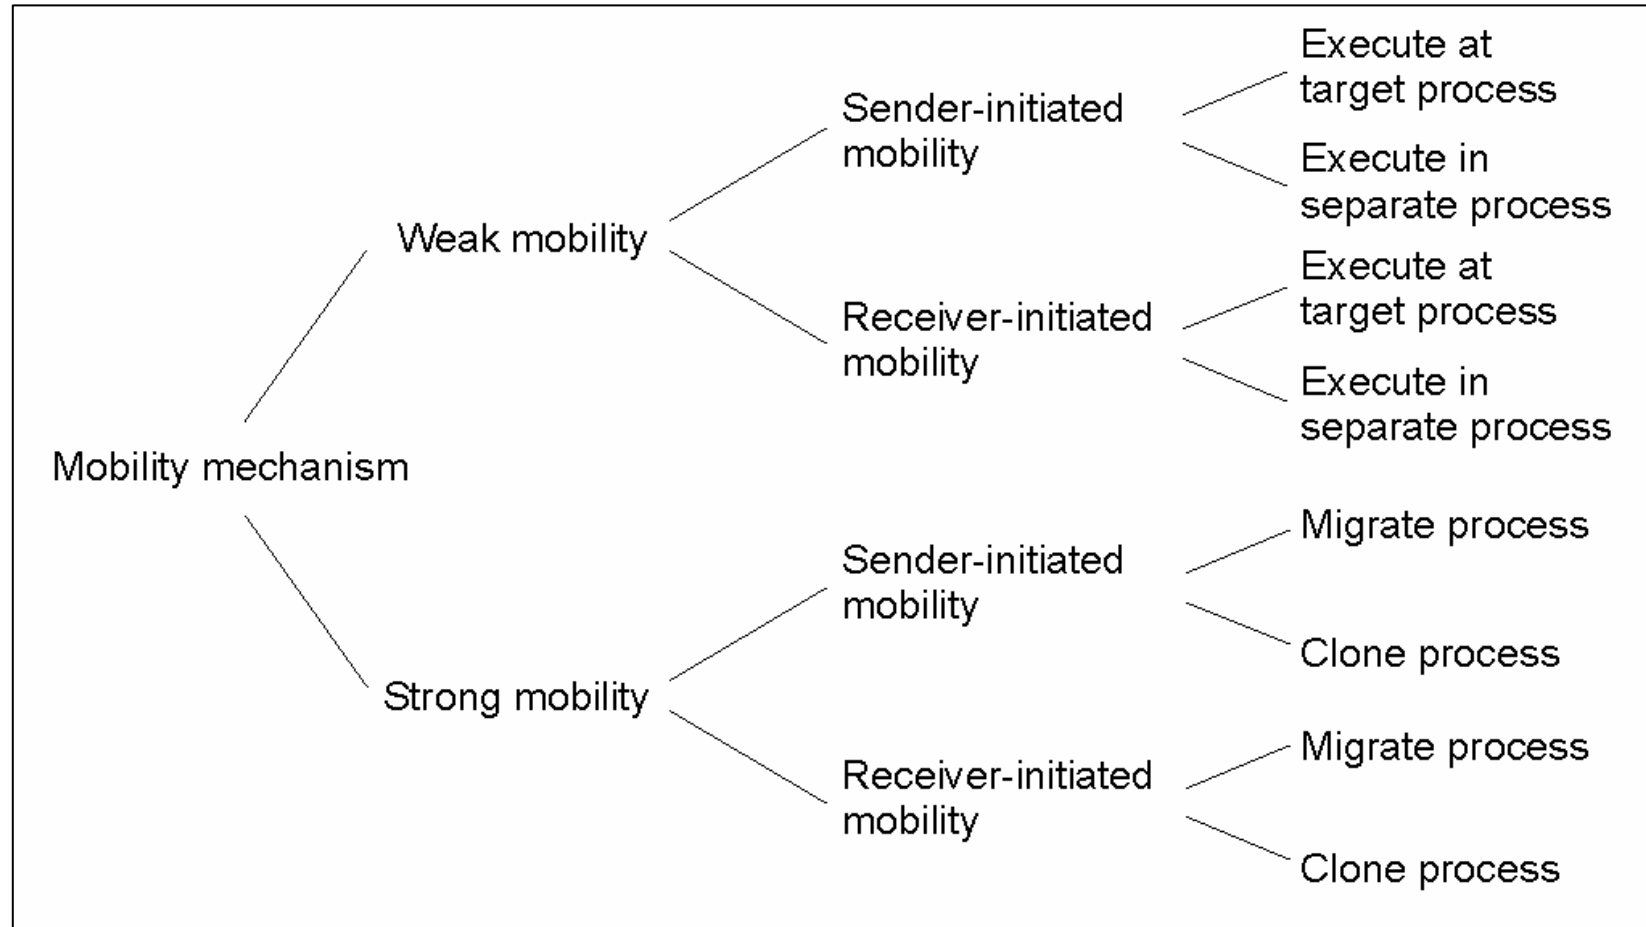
Mobility mechanism

Weak mobility

Sender-initiated mobility

Execute at target process

Execute in separate process

Receiver-initiated mobility

Execute at target process

Execute in separate process

Strong mobility

Sender-initiated mobility

Migrate process

Clone process

Receiver-initiated mobility

Migrate process

Clone process